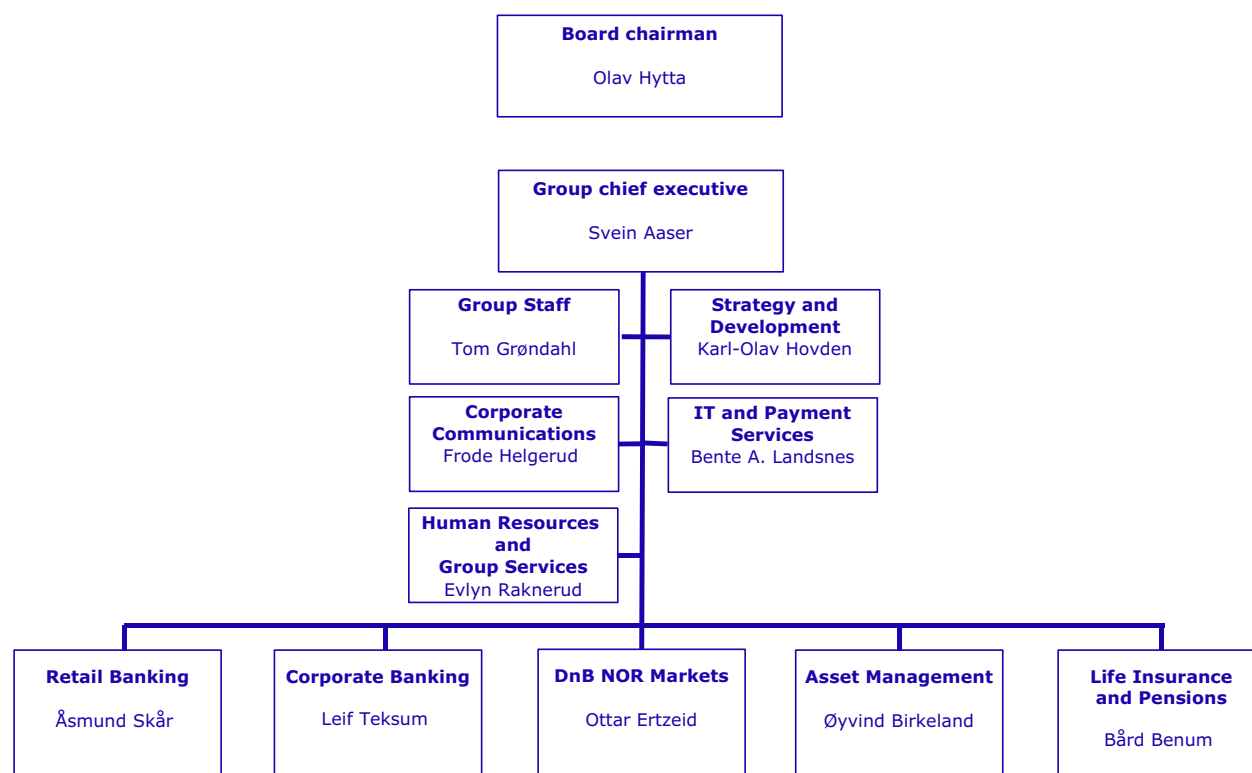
Board chairman

Olav Hytta

Group chief executive

Svein Aaser

Group Staff

Tom Grøndahl

Strategy and Development

Karl-Olav Hovden

Corporate Communications

Frode Helgerud

IT and Payment Services

Bente A. Landsnes

Human Resources and Group Services

Evlyn Raknerud

Retail Banking

Åsmund Skår

Corporate Banking

Leif Teksum

DnB NOR Markets

Ottar Ertzeid

Asset Management

Øyvind Birkeland

Life Insurance and Pensions

Bård Benum